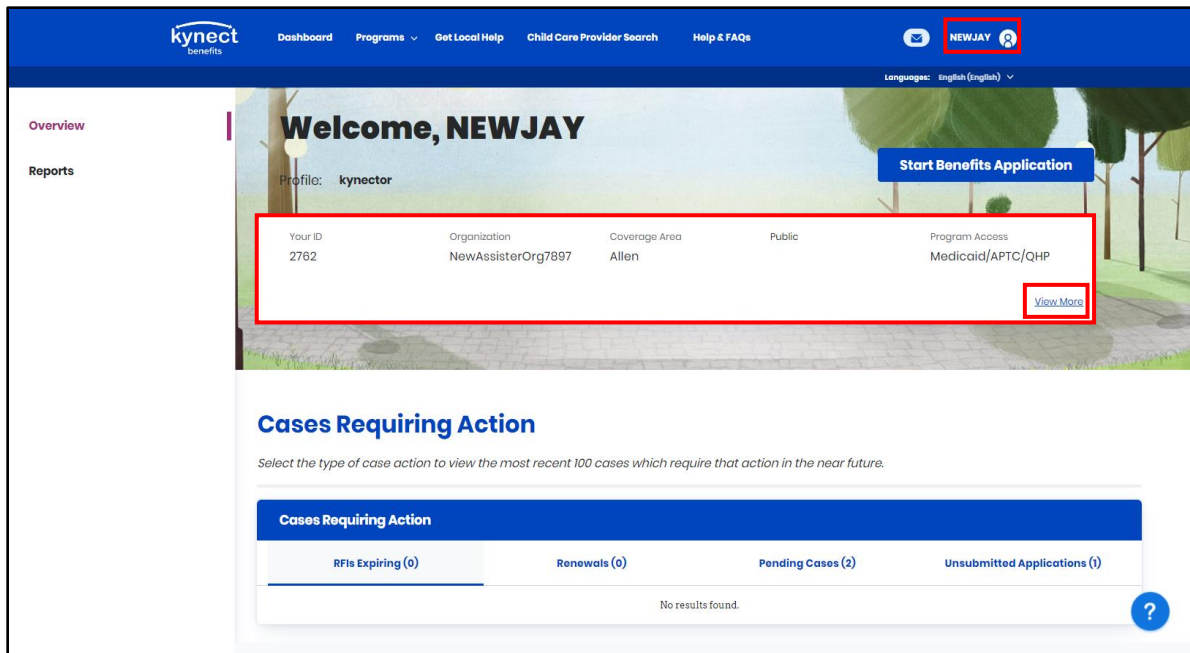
kynect benefits

Dashboard Programs Get Local Help Child Care Provider Search Help & FAQs

NEWJAY

Languages: English (English)

Overview

Reports

Welcome, NEWJAY

Profile: kynector

Start Benefits Application

| Your ID | Organization | Coverage Area | Public | Program Access |
|---|---|---|---|---|
| 2762 | NewAssisterOrg7897 | Allen | | Medicaid/APTC/QHP |

View More

Cases Requiring Action

Select the type of case action to view the most recent 100 cases which require that action in the near future.

Cases Requiring Action

RFIs Expiring (0) Renewals (0) Pending Cases (2) Unsubmitted Applications (1)

No results found.

?